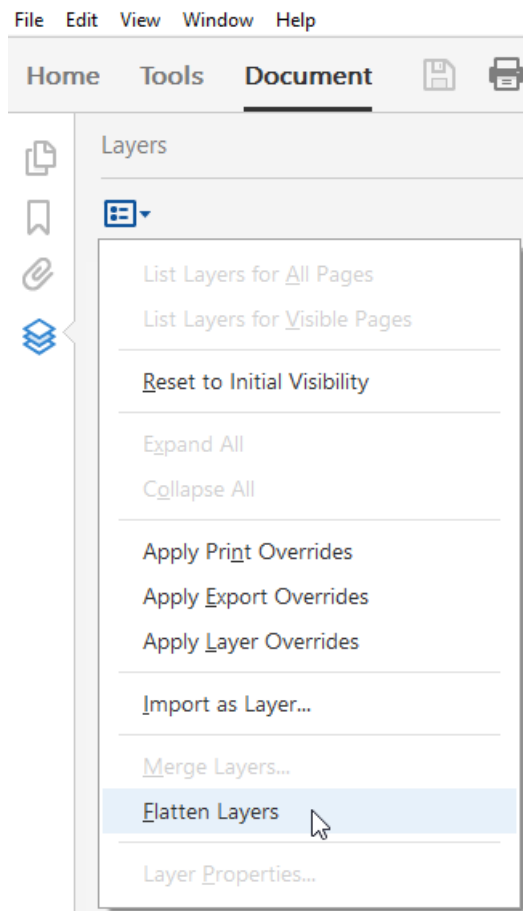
File Edit View Window Help

Home Tools Document

Layers

List Layers for All Pages
List Layers for Visible Pages

Reset to Initial Visibility

Expand All
Collapse All

Apply Print Overrides
Apply Export Overrides
Apply Layer Overrides

Import as Layer...

Merge Layers...
Flatten Layers

Layer Properties...